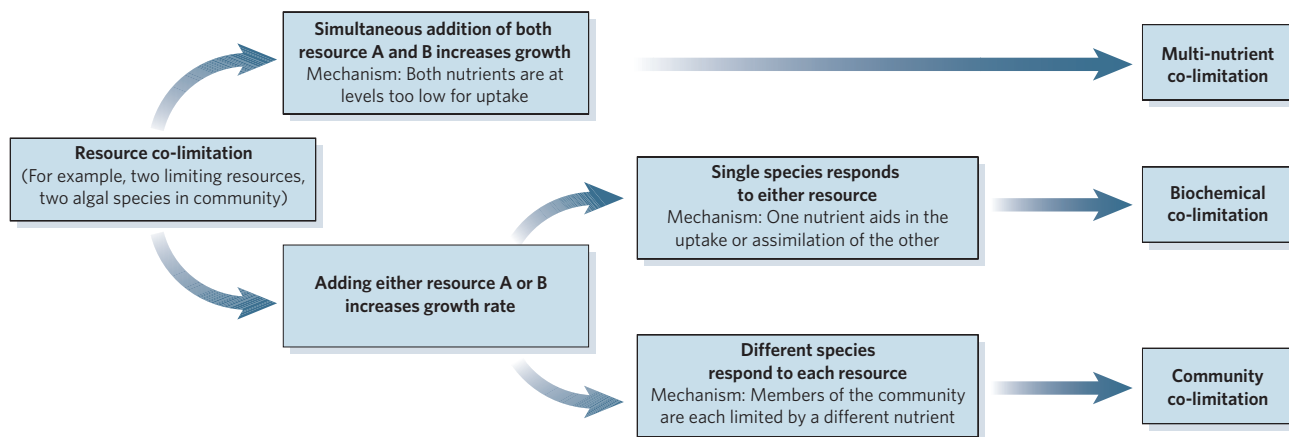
Simultaneous addition of both resource A and B increases growth
Mechanism: Both nutrients are at levels too low for uptake

Multi-nutrient co-limitation

Resource co-limitation
(For example, two limiting resources, two algal species in community)

Single species responds to either resource
Mechanism: One nutrient aids in the uptake or assimilation of the other

Biochemical co-limitation

Adding either resource A or B increases growth rate

Different species respond to each resource
Mechanism: Members of the community are each limited by a different nutrient

Community co-limitation